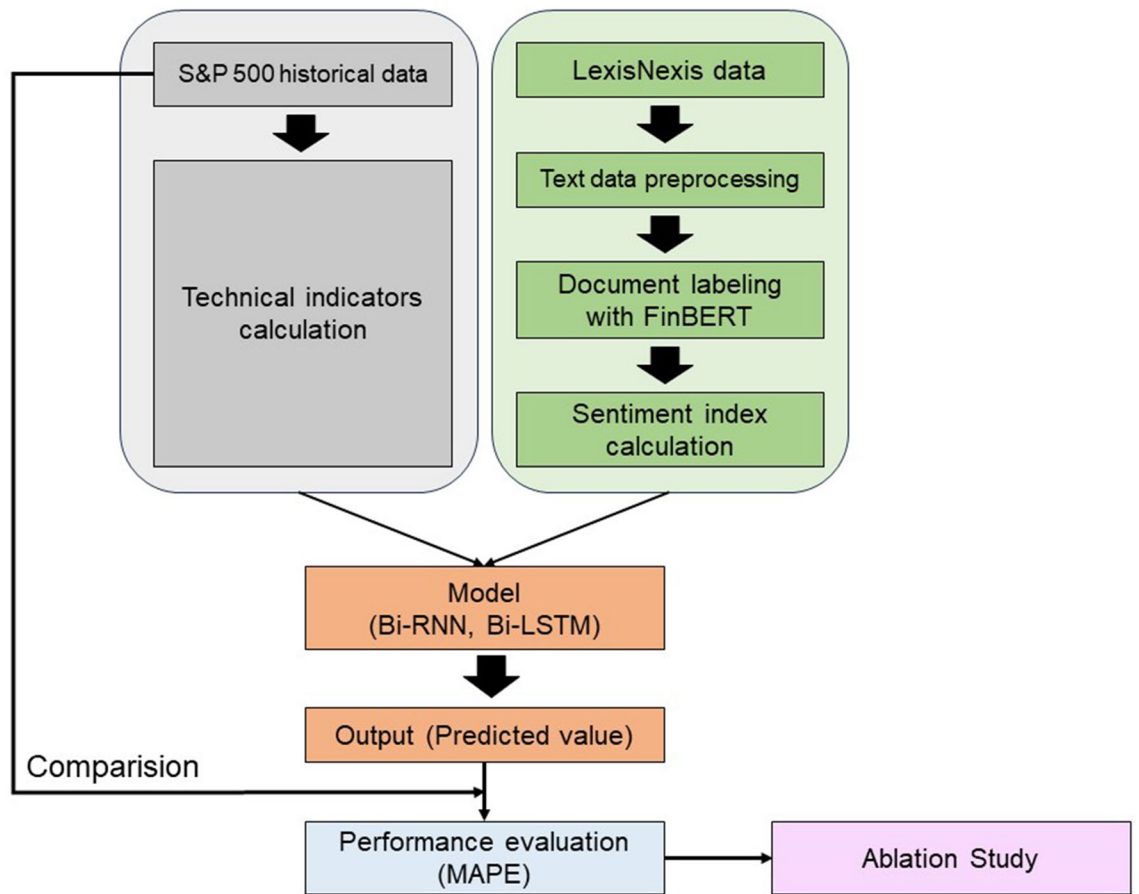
S&P 500 historical data

Technical indicators calculation

LexisNexis data

Text data preprocessing

Document labeling with FinBERT

Sentiment index calculation

Model (Bi-RNN, Bi-LSTM)

Output (Predicted value)

Comparision

Performance evaluation (MAPE)

Ablation Study